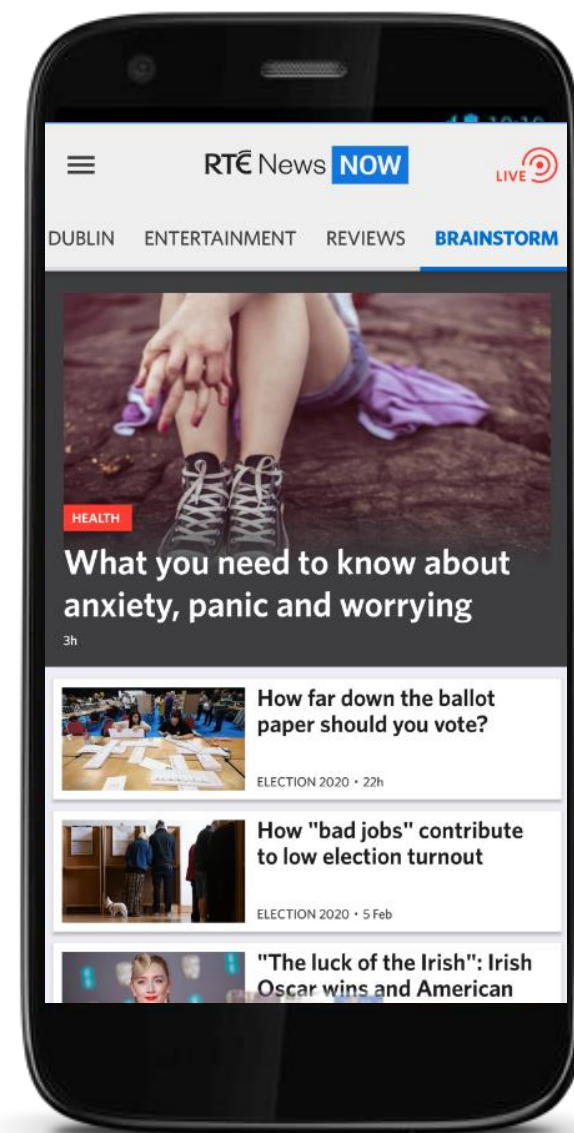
RTÉ News NOW

LIVE

DUBLIN ENTERTAINMENT REVIEWS BRAINSTORM

HEALTH

What you need to know about anxiety, panic and worrying

3h

How far down the ballot paper should you vote?

ELECTION 2020 • 22h

How "bad jobs" contribute to low election turnout

ELECTION 2020 • 5 Feb

"The luck of the Irish": Irish Oscar wins and American